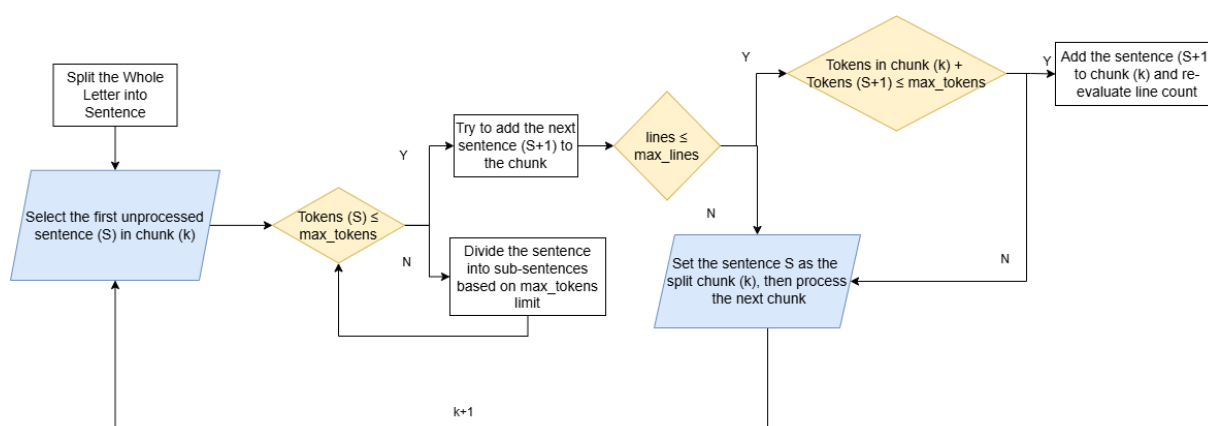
Split the Whole Letter into Sentence

Select the first unprocessed sentence (S) in chunk (k)

Tokens (S) ≤ max_tokens

Y

Try to add the next sentence (S+1) to the chunk

N

Divide the sentence into sub-sentences based on max_tokens limit

lines ≤ max_lines

Y

Tokens in chunk (k) + Tokens (S+1) ≤ max_tokens

Y

Add the sentence (S+1 to chunk (k) and re-evaluate line count

N

Set the sentence S as the split chunk (k), then process the next chunk

N

k+1